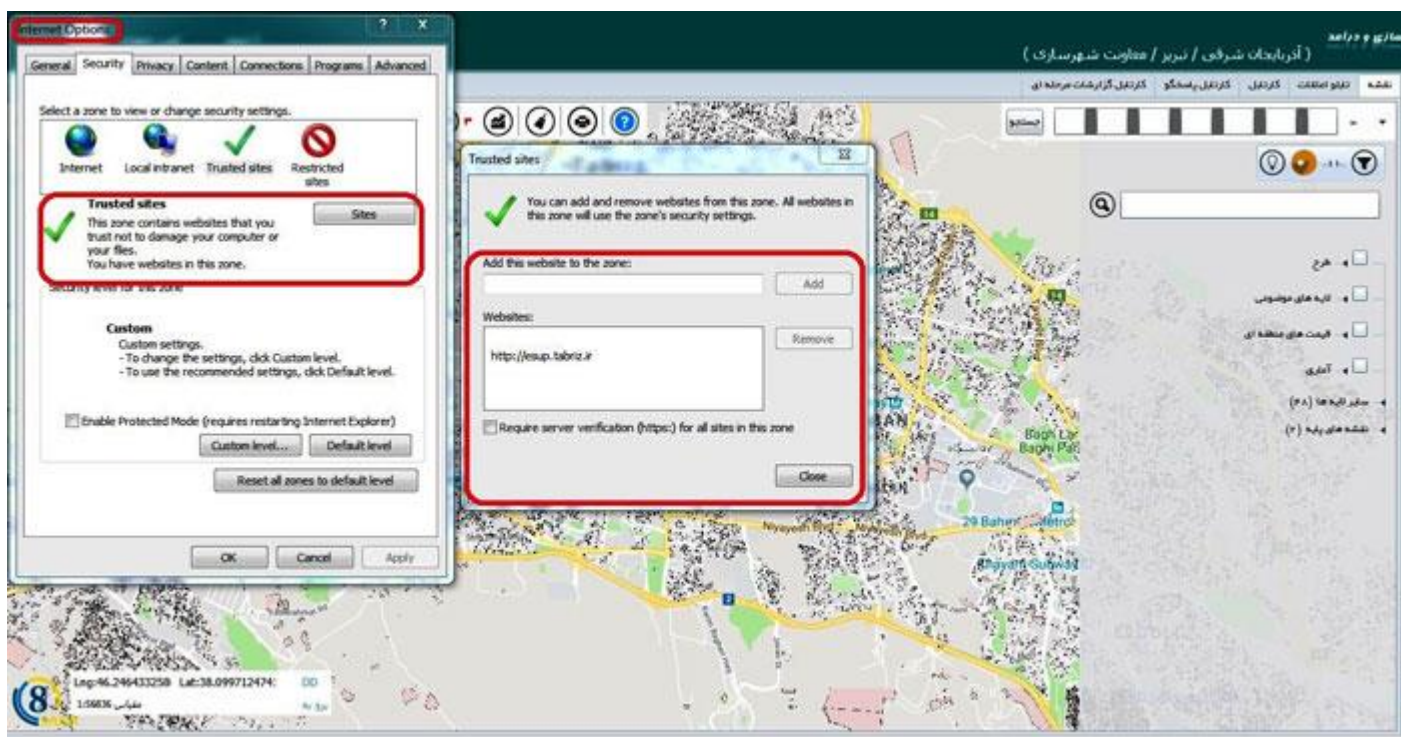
Internet Options
General Security Privacy Content Connections Programs Advanced
Select a zone to view or change security settings.
Internet Local intranet Trusted sites Restricted sites
Trusted sites
This zone contains websites that you trust not to damage your computer or your files.
You have websites in this zone.
Sites
Security level for this zone
Custom
Custom settings.
- To change the settings, click Custom level.
- To use the recommended settings, click Default level.
Enable Protected Mode (requires restarting Internet Explorer)
Custom level... Default level
Reset all zones to default level
OK Cancel Apply

Trusted sites
You can add and remove websites from this zone. All websites in this zone will use the zone's security settings.
Add this website to the zone:
Add
Websites:
http://esup.tabriz.ir
Remove
Require server verification (https:) for all sites in this zone
Close

( آذربایجان شرقی / تبریز / معاونت شهرسازی )
نقشه تابلو اطلاعات کارتابل کارتابل پاسخگو کارتابل گزارشات مرحله ای
جستجو
طرح
لایه های موضوعی
قیمت های منطقه ای
آماری
سایر لایه ها (۴۸)
نقشه های پایه (۲)
Baghi Pa
29 Bahen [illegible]
Niayesh Blvd
Log:46.246433258 Lat:38.099712474: DD
1:6606 مقیاس